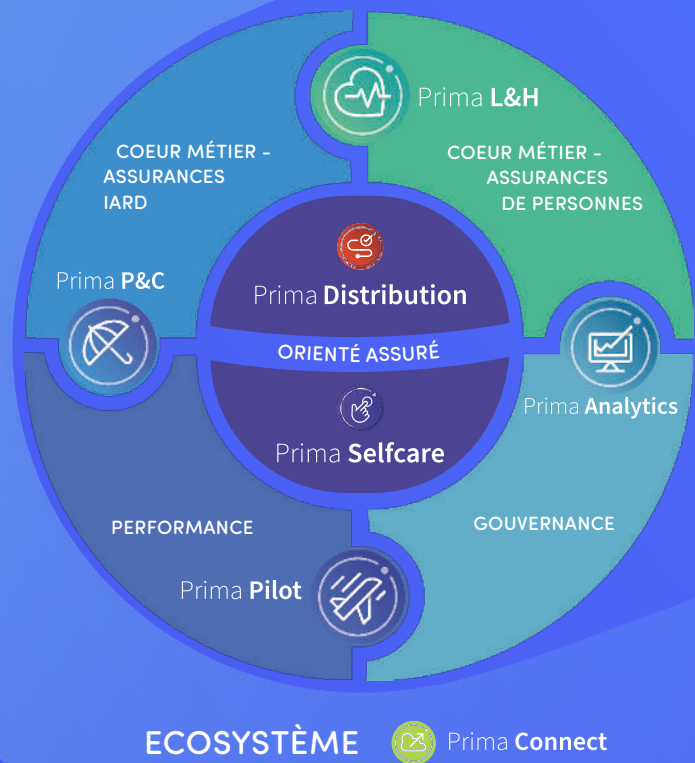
Prima L&H

COEUR MÉTIER - ASSURANCES IARD

COEUR MÉTIER - ASSURANCES DE PERSONNES

Prima P&C

Prima Distribution

ORIENTÉ ASSURÉ

Prima Selfcare

Prima Analytics

PERFORMANCE

GOUVERNANCE

Prima Pilot

ECOSYSTÈME

Prima Connect